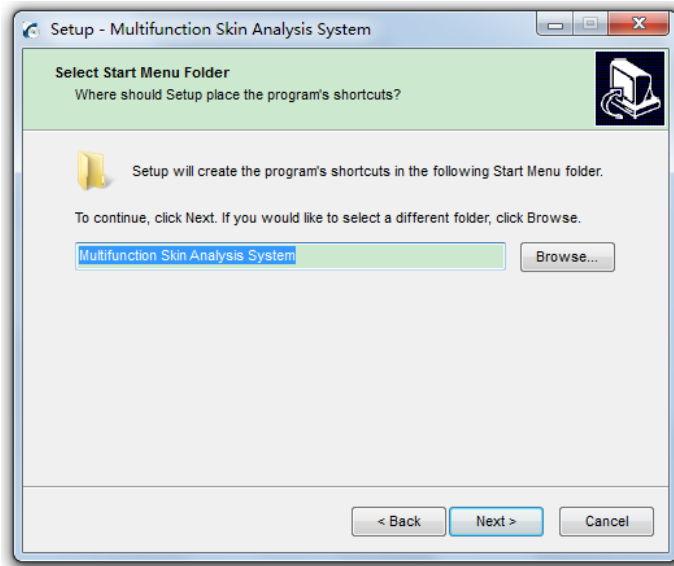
Setup - Multifunction Skin Analysis System

Select Start Menu Folder
Where should Setup place the program's shortcuts?

Setup will create the program's shortcuts in the following Start Menu folder.

To continue, click Next. If you would like to select a different folder, click Browse.

Multifunction Skin Analysis System

Browse...

< Back
Next >
Cancel